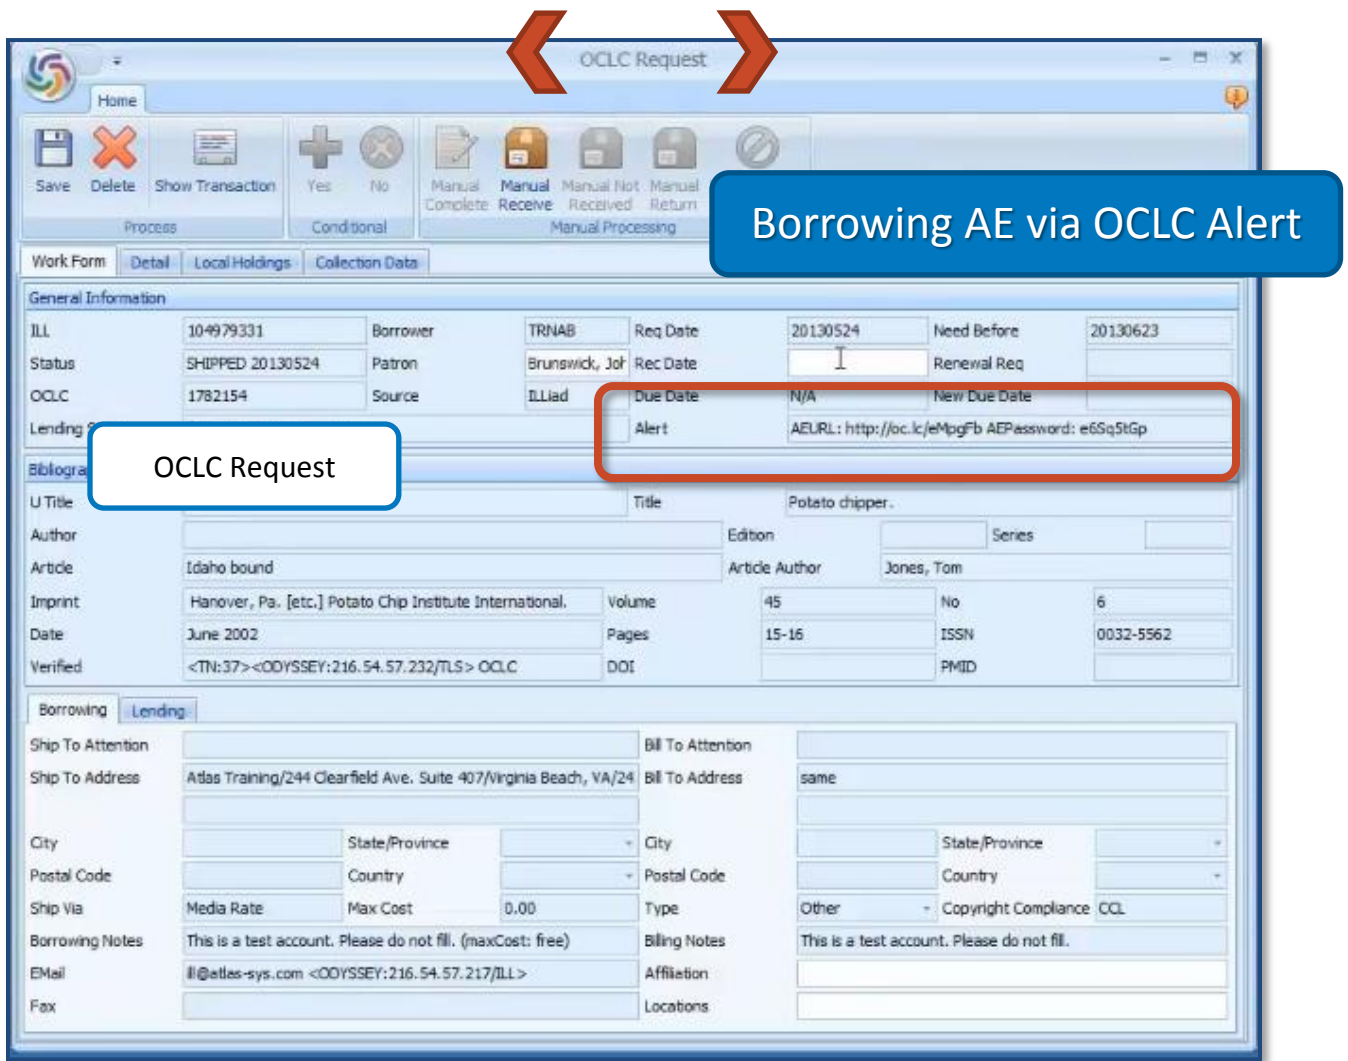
OCLC Request

Home

Save Delete Show Transaction
Process

Yes No
Conditional

Manual Complete Manual Receive Manual Not Received Manual Return
Manual Processing

Borrowing AE via OCLC Alert

Work Form Detail Local Holdings Collection Data

General Information

| ILL | 104979331 | Borrower | TRNAB | Req Date | 20130524 | Need Before | 20130623 |
|---|---|---|---|---|---|---|---|
| Status | SHIPPED 20130524 | Patron | Brunswick, Joh | Rec Date | | Renewal Req | |
| OCLC | 1782154 | Source | ILLiad | Due Date | N/A | New Due Date | |
| Lending | | | | Alert | AEURL: http://oc.lc/eMpgFb AEPassword: e6Sq5tGp | | |

OCLC Request

Bibliogra

| U Title | | Title | Potato chipper. | | |
|---|---|---|---|---|---|
| Author | | Edition | | Series | |
| Article | Idaho bound | Article Author | Jones, Tom | | |
| Imprint | Hanover, Pa. [etc.] Potato Chip Institute International. | Volume | 45 | No | 6 |
| Date | June 2002 | Pages | 15-16 | ISSN | 0032-5562 |
| Verified | <TN:37><ODYSSEY:216.54.57.232/ILS> OCLC | DOI | | PMID | |

Borrowing Lending

| Ship To Attention | | | | Bill To Attention | | | |
|---|---|---|---|---|---|---|---|
| Ship To Address | Atlas Training/244 Clearfield Ave. Suite 407/Virginia Beach, VA/24 | | | Bill To Address | same | | |
| City | | State/Province | | City | | State/Province | |
| Postal Code | | Country | | Postal Code | | Country | |
| Ship Via | Media Rate | Max Cost | 0.00 | Type | Other | Copyright Compliance | CCL |
| Borrowing Notes | This is a test account. Please do not fill. (maxCost: free) | | | Billing Notes | This is a test account. Please do not fill. | | |
| EMail | ill@atlas-sys.com <ODYSSEY:216.54.57.217/ILL> | | | Affiliation | | | |
| Fax | | | | Locations | | | |